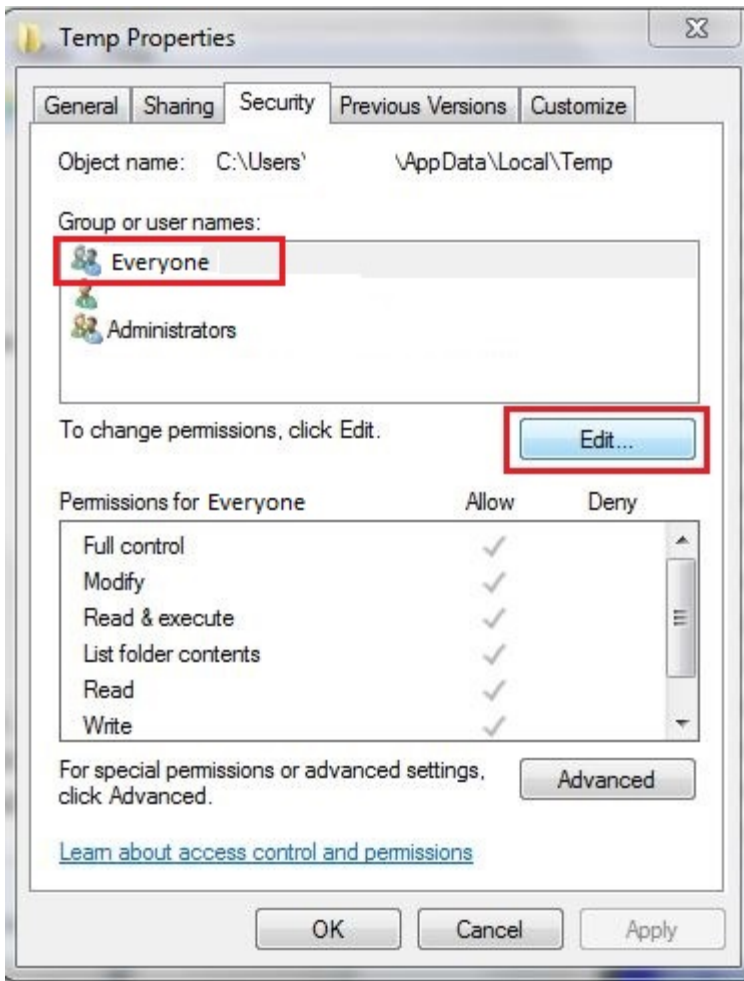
Temp Properties

General | Sharing | Security | Previous Versions | Customize

Object name: C:\Users\ \AppData\Local\Temp

Group or user names:

Everyone

Administrators

To change permissions, click Edit.

Edit...

| Permissions for Everyone | Allow | Deny |
|---|---|---|
| Full control | ✓ | |
| Modify | ✓ | |
| Read & execute | ✓ | |
| List folder contents | ✓ | |
| Read | ✓ | |
| Write | ✓ | |

For special permissions or advanced settings, click Advanced.

Advanced

Learn about access control and permissions

OK Cancel Apply